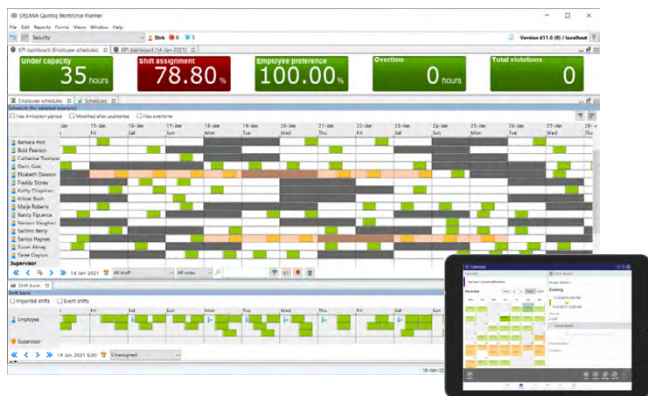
DELMIA Quintiq Workforce Planner

File Edit Reports Forms Views Window Help

Security

Dirk 6 1

Version 611.0 (8) / localhost

KPI dashboard (Employee schedules)

KPI dashboard (14-Jan-2021)

Under capacity
35 hours

Shift assignment
78.80 %

Employee preference
100.00 %

Overtime
0 hours

Total violations
0

Employee schedules

Schedules

Schedule (for selected resources)

Has Ambulant period

Modified after published

Has overtime

15-Jan
Fri

16-Jan
Sat

17-Jan
Sun

18-Jan
Mon

19-Jan
Tue

20-Jan
Wed

21-Jan
Thu

22-Jan
Fri

23-Jan
Sat

24-Jan
Sun

25-Jan
Mon

26-Jan
Tue

27-Jan
Wed

Barbara Holt
Bold Pearson
Catherine Thompson
Darin Guo
Elizabeth Dawson
Freddy Storey
Kelly Chapman
Kristie Bush
Marie Holmes
Nancy Figueroa
Nelson Vaughan
Sammy Berry
Santos Haynes
Susan Abney
Taree Clayton

Supervisor

14-Jan-2021

All staff

All roles

Shift basis

Imported shifts

Event shifts

Employee

Supervisor

14-Jan-2021 0:00

Unassigned

Calendar

Deadline

Training